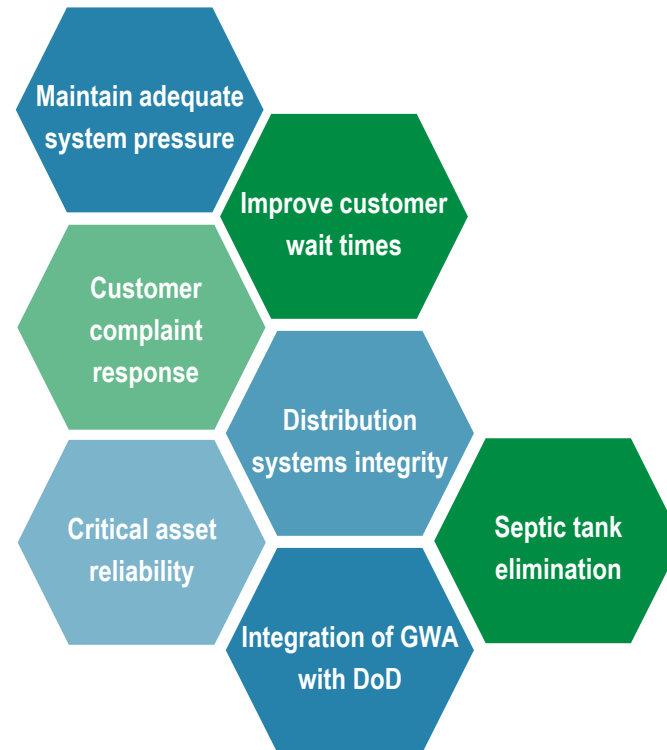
Maintain adequate system pressure

Improve customer wait times

Customer complaint response

Distribution systems integrity

Critical asset reliability

Septic tank elimination

Integration of GWA with DoD